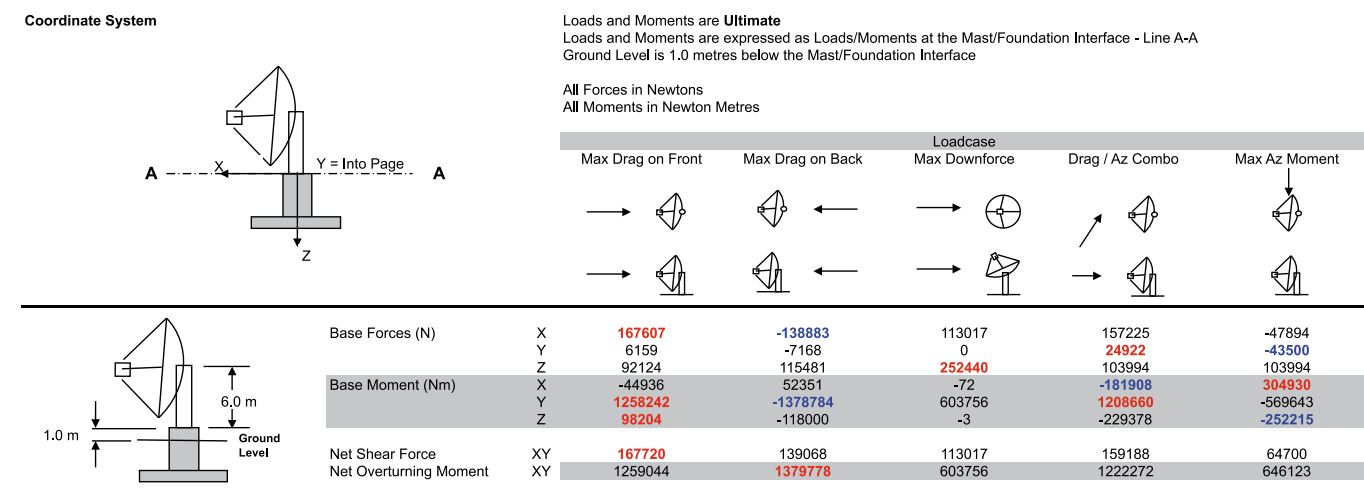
Coordinate System

X

Y = Into Page

A

A

Z

Loads and Moments are **Ultimate**
Loads and Moments are expressed as Loads/Moments at the Mast/Foundation Interface - Line A-A
Ground Level is 1.0 metres below the Mast/Foundation Interface

All Forces in Newtons
All Moments in Newton Metres

Loadcase

| | | Max Drag on Front | Max Drag on Back | Max Downforce | Drag / Az Combo | Max Az Moment |
|---|---|---|---|---|---|---|
| Base Forces (N) | X | 167607 | -138883 | 113017 | 157225 | -47894 |
| | Y | 6159 | -7168 | 0 | 24922 | -43500 |
| | Z | 92124 | 115481 | 252440 | 103994 | 103994 |
| Base Moment (Nm) | X | -44936 | 52351 | -72 | -181908 | 304930 |
| | Y | 1258242 | -1378784 | 603756 | 1208660 | -569643 |
| | Z | 98204 | -118000 | -3 | -229378 | -252215 |
| Net Shear Force | XY | 167720 | 139068 | 113017 | 159188 | 64700 |
| Net Overturning Moment | XY | 1259044 | 1379778 | 603756 | 1222272 | 646123 |

6.0 m

1.0 m

Ground Level